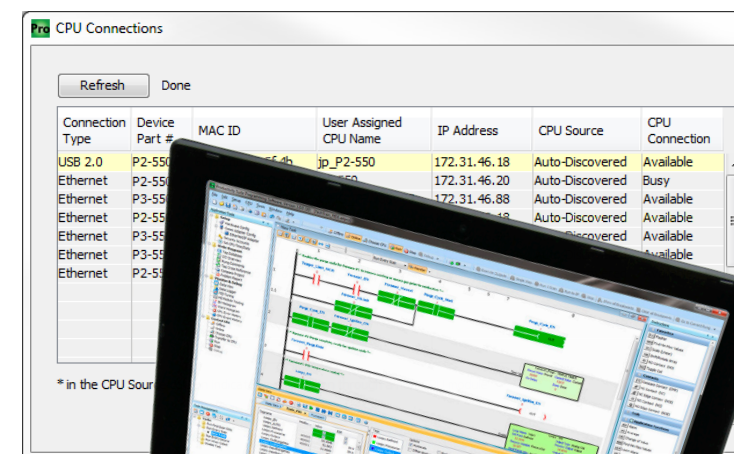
Pro CPU Connections

Refresh Done

| Connection Type | Device Part # | MAC ID | User Assigned CPU Name | IP Address | CPU Source | CPU Connection |
|---|---|---|---|---|---|---|
| USB 2.0 | P2-550 | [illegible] | jp_P2-550 | 172.31.46.18 | Auto-Discovered | Available |
| Ethernet | P2-550 | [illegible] | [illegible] | 172.31.46.20 | Auto-Discovered | Busy |
| Ethernet | P3-55 | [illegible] | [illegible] | 172.31.46.88 | Auto-Discovered | Available |
| Ethernet | P2-55 | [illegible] | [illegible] | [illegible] | Auto-Discovered | Available |
| Ethernet | P3-55 | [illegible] | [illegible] | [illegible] | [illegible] | Available |
| Ethernet | P3-55 | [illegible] | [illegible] | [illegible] | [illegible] | Available |
| Ethernet | P2-55 | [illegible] | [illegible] | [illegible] | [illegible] | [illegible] |

* in the CPU Sour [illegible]